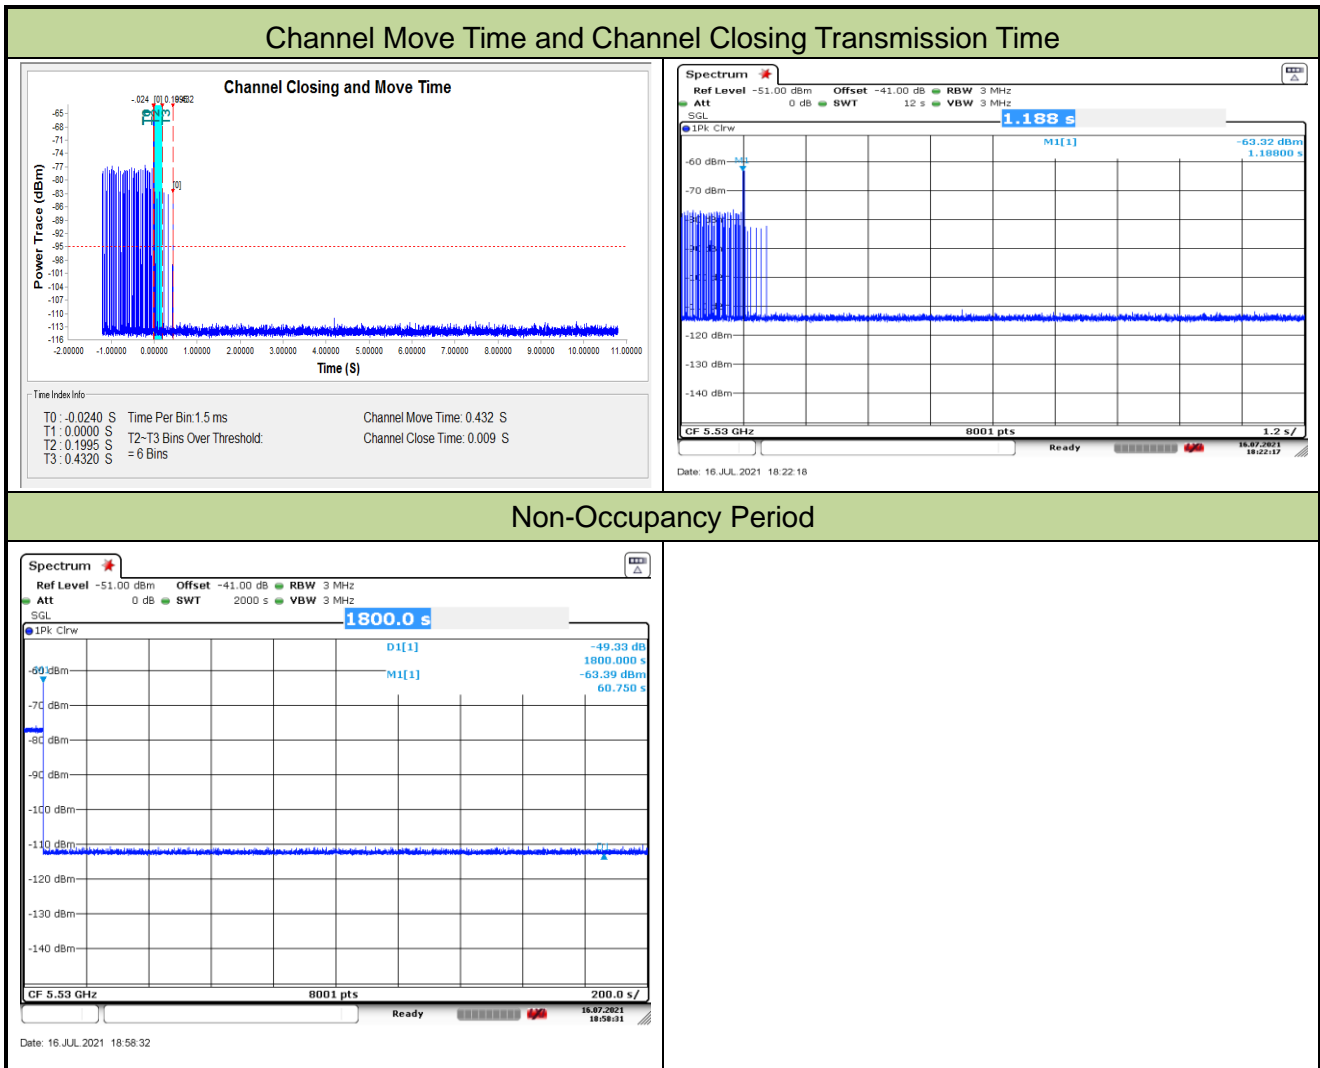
Channel Move Time and Channel Closing Transmission Time

Channel Closing and Move Time

-.024 [0] 0.1995 [2]

[0]

Power Trace (dBm)

-65
-68
-71
-74
-77
-80
-83
-86
-89
-92
-95
-98
-101
-104
-107
-110
-113
-116

-2.00000 -1.00000 0.00000 1.00000 2.00000 3.00000 4.00000 5.00000 6.00000 7.00000 8.00000 9.00000 10.00000 11.00000

Time (S)

Time Index Info

T0 : -0.0240 S
T1 : 0.0000 S
T2 : 0.1995 S
T3 : 0.4320 S

Time Per Bin:1.5 ms

T2~T3 Bins Over Threshold:
= 6 Bins

Channel Move Time: 0.432 S

Channel Close Time: 0.009 S

Spectrum

Ref Level -51.00 dBm Offset -41.00 dB RBW 3 MHz
Att 0 dB SWT 12 s VBW 3 MHz
SGL
1.188 s
1Pk Clrw

M1[1] -63.32 dBm
1.18800 s

-60 dBm M1
-70 dBm
-120 dBm
-130 dBm
-140 dBm

CF 5.53 GHz 8001 pts 1.2 s/

Ready 16.07.2021 18:22:17

Date: 16.JUL.2021 18:22:18

Non-Occupancy Period

Spectrum

Ref Level -51.00 dBm Offset -41.00 dB RBW 3 MHz
Att 0 dB SWT 2000 s VBW 3 MHz
SGL
1800.0 s
1Pk Clrw

D1[1] -49.33 dB
1800.000 s
M1[1] -63.39 dBm
60.750 s

-60 dBm
-70 dBm
-80 dBm
-90 dBm
-100 dBm
-110 dBm
-120 dBm
-130 dBm
-140 dBm

CF 5.53 GHz 8001 pts 200.0 s/

Ready 16.07.2021 18:58:31

Date: 16.JUL.2021 18:58:32